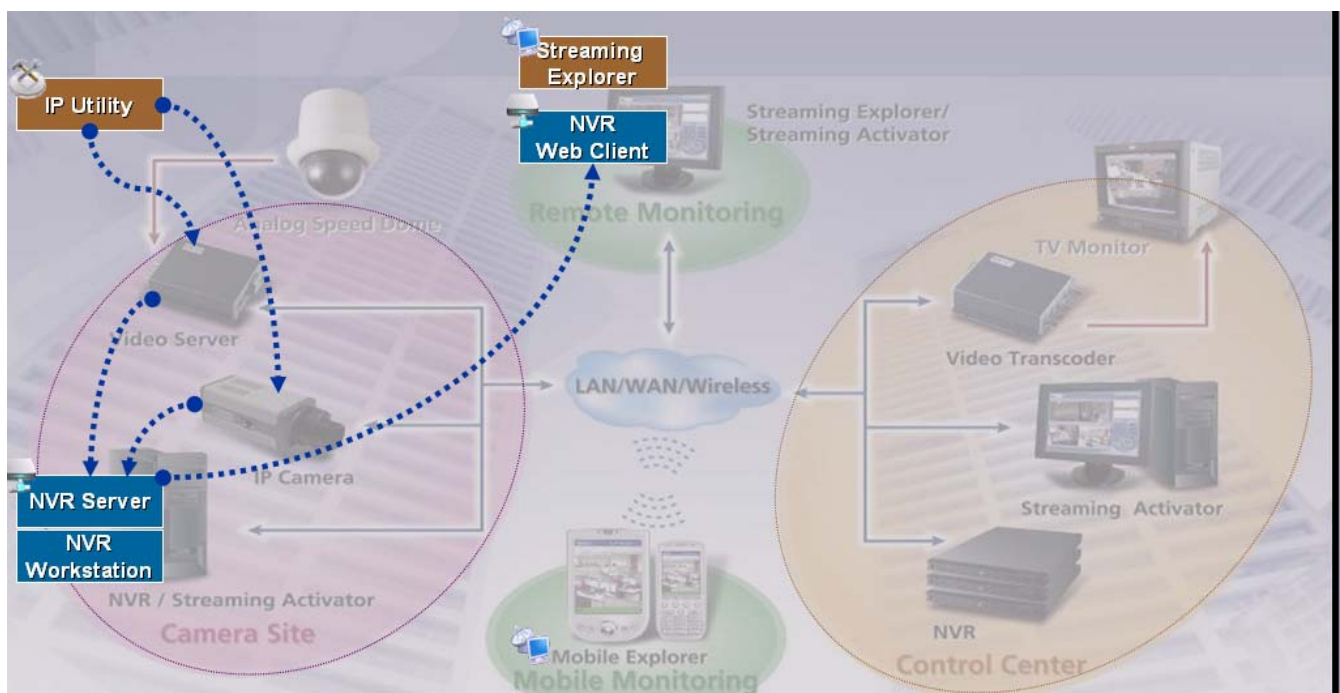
Streaming Explorer

IP Utility

NVR Web Client

Streaming Explorer/ Streaming Activator

Remote Monitoring

Analog Speed Dome

TV Monitor

Video Server

Video Transcoder

LAN/WAN/Wireless

IP Camera

NVR Server

NVR Workstation

Streaming Activator

NVR / Streaming Activator

Camera Site

NVR

Mobile Explorer

Mobile Monitoring

Control Center